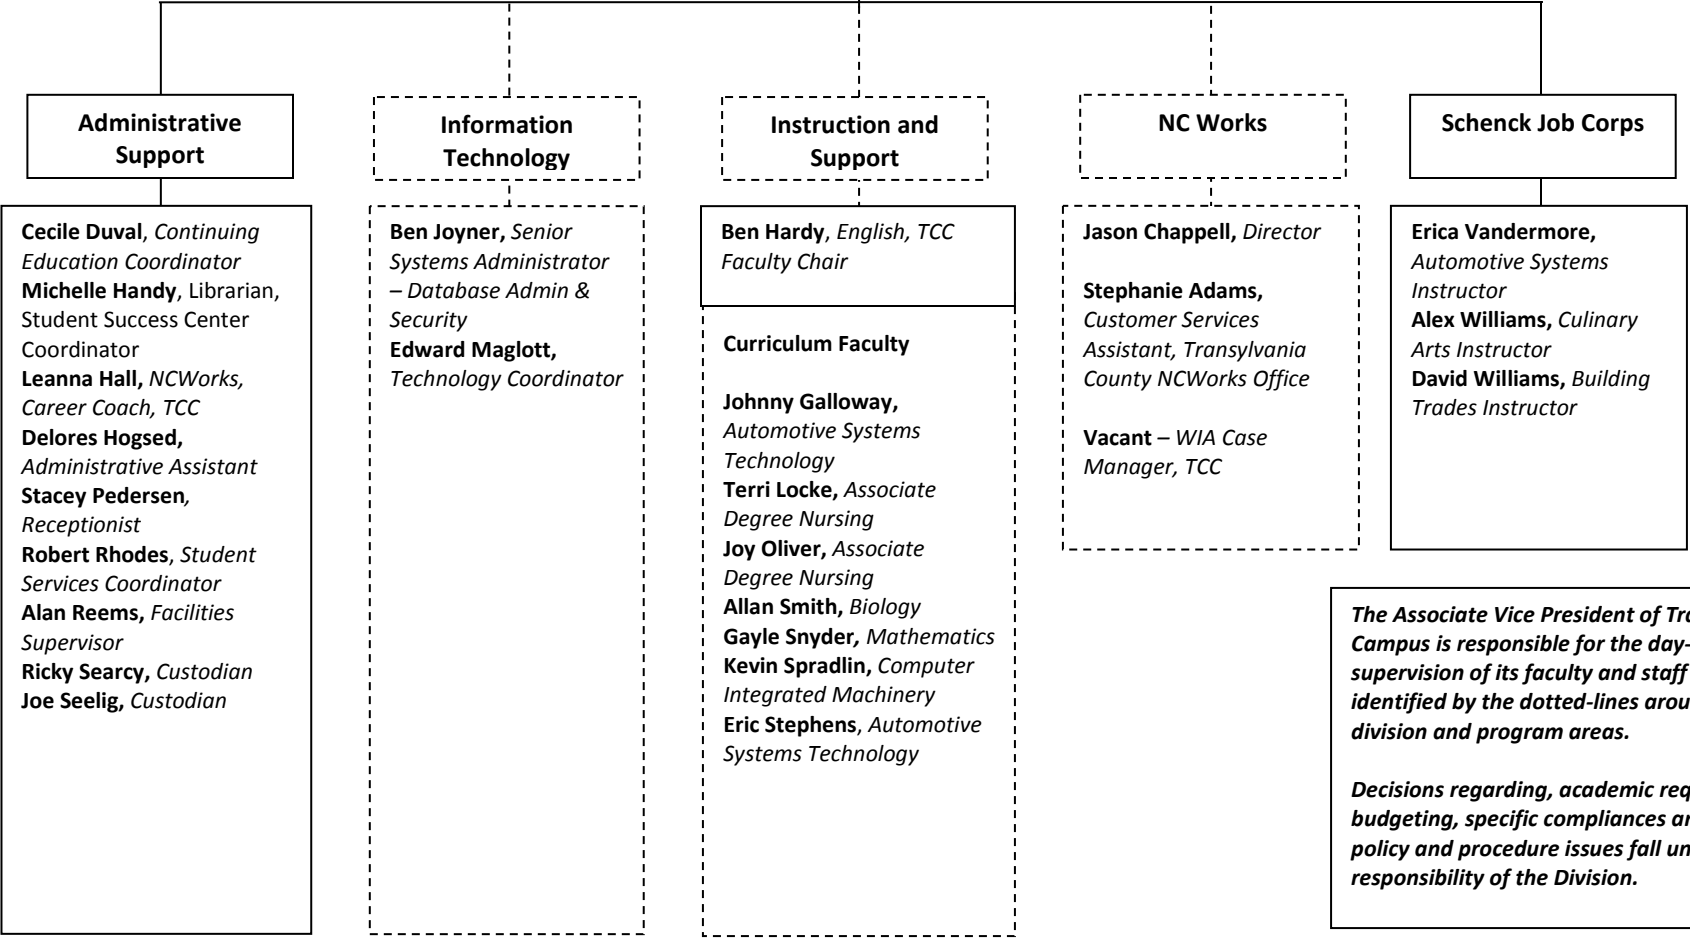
Administrative Support

Cecile Duval, *Continuing Education Coordinator*
Michelle Handy, Librarian, Student Success Center Coordinator
Leanna Hall, *NCWorks, Career Coach, TCC*
Delores Hogsed, *Administrative Assistant*
Stacey Pedersen*, Receptionist*
Robert Rhodes, *Student Services Coordinator*
Alan Reems, *Facilities Supervisor*
Ricky Searcy, *Custodian*
Joe Seelig, *Custodian*

Information Technology

Ben Joyner, *Senior Systems Administrator – Database Admin & Security*
Edward Maglott, *Technology Coordinator*

Instruction and Support

Ben Hardy, *English, TCC Faculty Chair*

Curriculum Faculty

Johnny Galloway, *Automotive Systems Technology*
Terri Locke, *Associate Degree Nursing*
Joy Oliver, *Associate Degree Nursing*
Allan Smith, *Biology*
Gayle Snyder, *Mathematics*
Kevin Spradlin, *Computer Integrated Machinery*
Eric Stephens, *Automotive Systems Technology*

NC Works

Jason Chappell, *Director*

Stephanie Adams, *Customer Services Assistant, Transylvania County NCWorks Office*

Vacant – *WIA Case Manager, TCC*

Schenck Job Corps

Erica Vandermore, *Automotive Systems Instructor*
Alex Williams, *Culinary Arts Instructor*
David Williams, *Building Trades Instructor*

*The Associate Vice President of Tr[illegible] Campus is responsible for the day-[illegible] supervision of its faculty and staff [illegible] identified by the dotted-lines arou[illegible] division and program areas.*

*Decisions regarding, academic req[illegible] budgeting, specific compliances a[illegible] policy and procedure issues fall un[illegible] responsibility of the Division.*